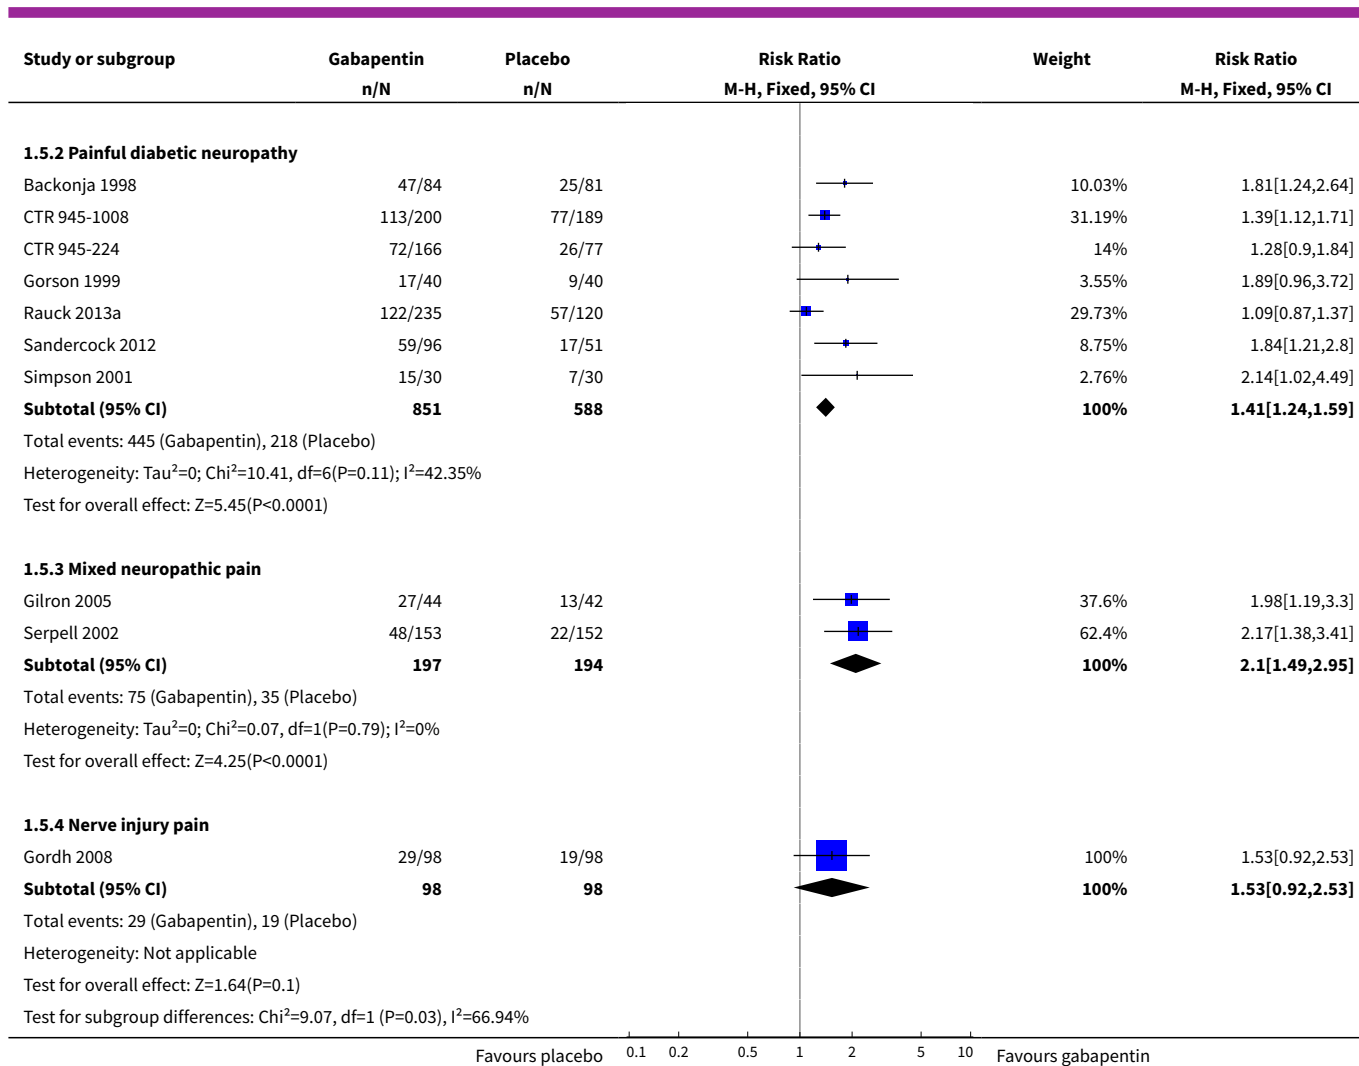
| Study or subgroup | Gabapentin n/N | Placebo n/N | Risk Ratio M-H, Fixed, 95% CI | Weight | Risk Ratio M-H, Fixed, 95% CI |
|---|---|---|---|---|---|
| **1.5.2 Painful diabetic neuropathy** | | | | | |
| Backonja 1998 | 47/84 | 25/81 | | 10.03% | 1.81[1.24,2.64] |
| CTR 945-1008 | 113/200 | 77/189 | | 31.19% | 1.39[1.12,1.71] |
| CTR 945-224 | 72/166 | 26/77 | | 14% | 1.28[0.9,1.84] |
| Gorson 1999 | 17/40 | 9/40 | | 3.55% | 1.89[0.96,3.72] |
| Rauck 2013a | 122/235 | 57/120 | | 29.73% | 1.09[0.87,1.37] |
| Sandercock 2012 | 59/96 | 17/51 | | 8.75% | 1.84[1.21,2.8] |
| Simpson 2001 | 15/30 | 7/30 | | 2.76% | 2.14[1.02,4.49] |
| **Subtotal (95% CI)** | **851** | **588** | | **100%** | **1.41[1.24,1.59]** |
| Total events: 445 (Gabapentin), 218 (Placebo) | | | | | |
| Heterogeneity: Tau$^2$=0; Chi$^2$=10.41, df=6(P=0.11); I$^2$=42.35% | | | | | |
| Test for overall effect: Z=5.45(P<0.0001) | | | | | |
| **1.5.3 Mixed neuropathic pain** | | | | | |
| Gilron 2005 | 27/44 | 13/42 | | 37.6% | 1.98[1.19,3.3] |
| Serpell 2002 | 48/153 | 22/152 | | 62.4% | 2.17[1.38,3.41] |
| **Subtotal (95% CI)** | **197** | **194** | | **100%** | **2.1[1.49,2.95]** |
| Total events: 75 (Gabapentin), 35 (Placebo) | | | | | |
| Heterogeneity: Tau$^2$=0; Chi$^2$=0.07, df=1(P=0.79); I$^2$=0% | | | | | |
| Test for overall effect: Z=4.25(P<0.0001) | | | | | |
| **1.5.4 Nerve injury pain** | | | | | |
| Gordh 2008 | 29/98 | 19/98 | | 100% | 1.53[0.92,2.53] |
| **Subtotal (95% CI)** | **98** | **98** | | **100%** | **1.53[0.92,2.53]** |
| Total events: 29 (Gabapentin), 19 (Placebo) | | | | | |
| Heterogeneity: Not applicable | | | | | |
| Test for overall effect: Z=1.64(P=0.1) | | | | | |
| Test for subgroup differences: Chi$^2$=9.07, df=1 (P=0.03), I$^2$=66.94% | | | | | |

Favours placebo 0.1 0.2 0.5 1 2 5 10 Favours gabapentin